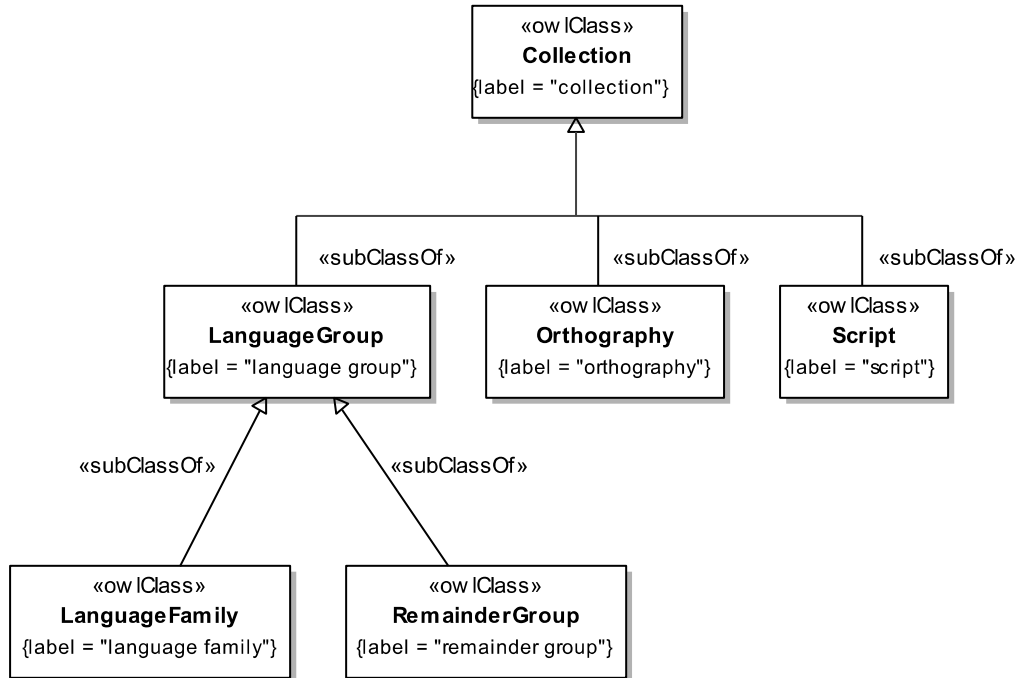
«owlClass»
Collection
{label = "collection"}

«subClassOf»

«subClassOf»

«subClassOf»

«owlClass»
LanguageGroup
{label = "language group"}

«owlClass»
Orthography
{label = "orthography"}

«owlClass»
Script
{label = "script"}

«subClassOf»

«subClassOf»

«owlClass»
LanguageFamily
{label = "language family"}

«owlClass»
RemainderGroup
{label = "remainder group"}